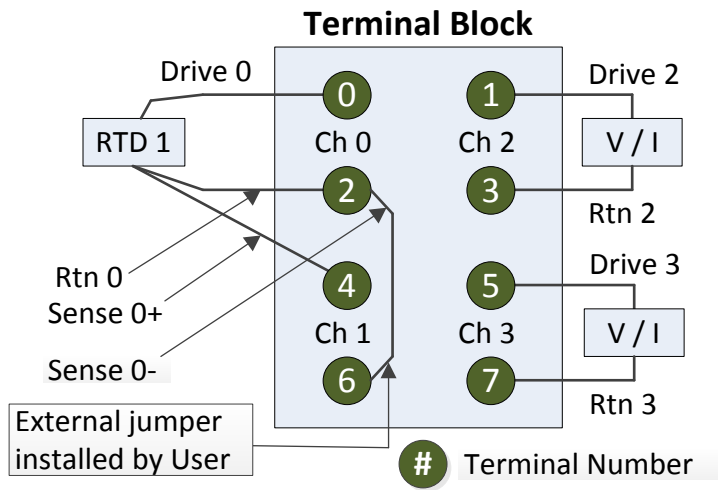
Terminal Block

Drive 0

RTD 1

0

Ch 0

2

4

Ch 1

6

1

Ch 2

3

5

Ch 3

7

Drive 2

V / I

Rtn 2

Drive 3

V / I

Rtn 3

Rtn 0

Sense 0+

Sense 0-

External jumper installed by User

#

Terminal Number